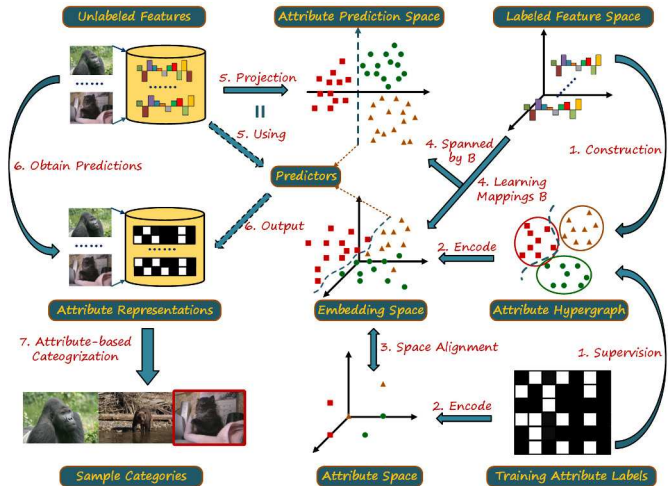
Unlabeled Features

Attribute Prediction Space

Labeled Feature Space

5. Projection

||

5. Using

6. Obtain Predictions

Predictors

4. Spanned by B

4. Learning Mappings B

1. Construction

6. Output

2. Encode

Attribute Representations

Embedding Space

Attribute Hypergraph

7. Attribute-based Cateogrization

3. Space Alignment

1. Supervision

2. Encode

Sample Categories

Attribute Space

Training Attribute Labels